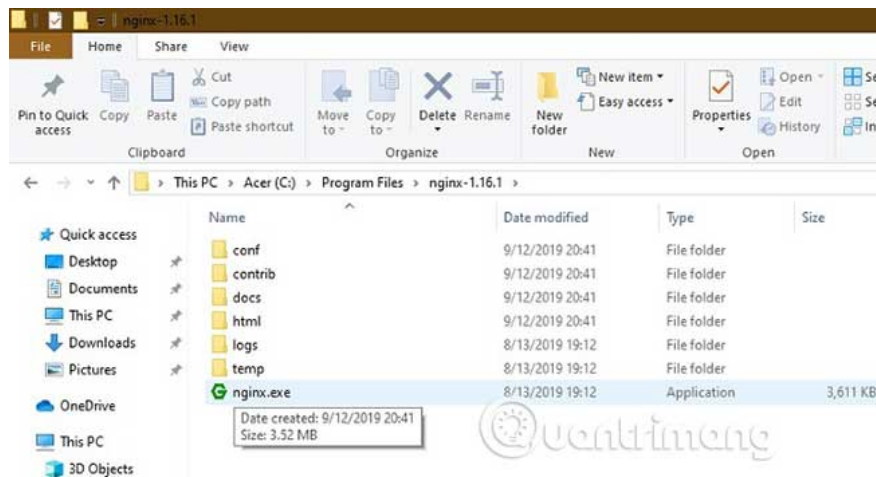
nginx-1.16.1

File Home Share View

Pin to Quick access Copy Paste Cut Copy path Paste shortcut Clipboard

Move to Copy to Delete Rename Organize

New folder New item Easy access New

Properties Open Edit History Open

Se Se In

This PC > Acer (C:) > Program Files > nginx-1.16.1 >

Quick access
Desktop
Documents
This PC
Downloads
Pictures
OneDrive
This PC
3D Objects

| Name | Date modified | Type | Size |
|---|---|---|---|
| conf | 9/12/2019 20:41 | File folder | |
| contrib | 9/12/2019 20:41 | File folder | |
| docs | 9/12/2019 20:41 | File folder | |
| html | 9/12/2019 20:41 | File folder | |
| logs | 8/13/2019 19:12 | File folder | |
| temp | 8/13/2019 19:12 | File folder | |
| nginx.exe | 8/13/2019 19:12 | Application | 3,611 KB |

Date created: 9/12/2019 20:41
Size: 3.52 MB

Quantrimang